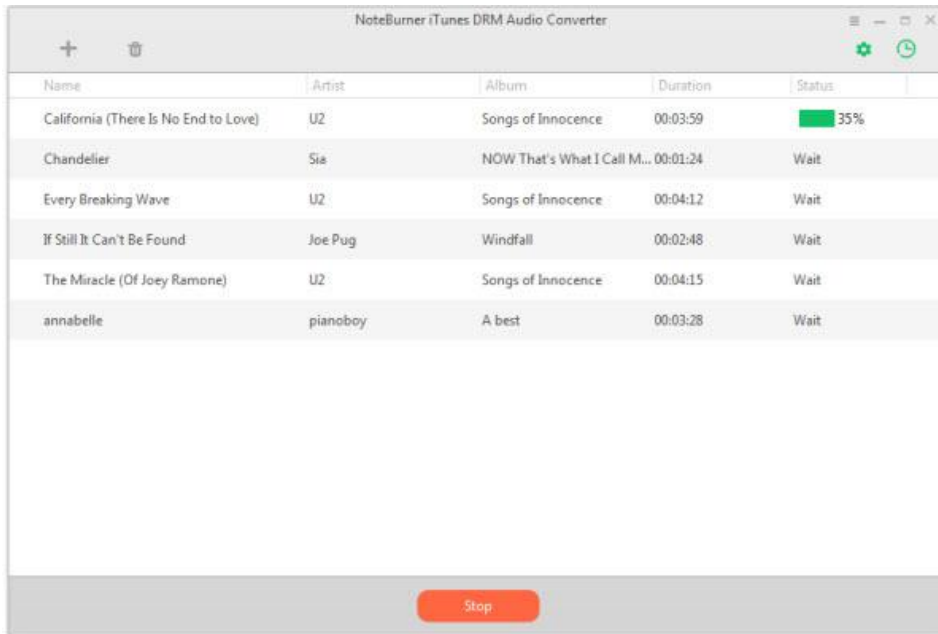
NoteBurner iTunes DRM Audio Converter

| Name | Artist | Album | Duration | Status |
|---|---|---|---|---|
| California (There Is No End to Love) | U2 | Songs of Innocence | 00:03:59 | 35% |
| Chandelier | Sia | NOW That's What I Call M... | 00:01:24 | Wait |
| Every Breaking Wave | U2 | Songs of Innocence | 00:04:12 | Wait |
| If Still It Can't Be Found | Joe Pug | Windfall | 00:02:48 | Wait |
| The Miracle (Of Joey Ramone) | U2 | Songs of Innocence | 00:04:15 | Wait |
| annabelle | pianoboy | A best | 00:03:28 | Wait |

Stop